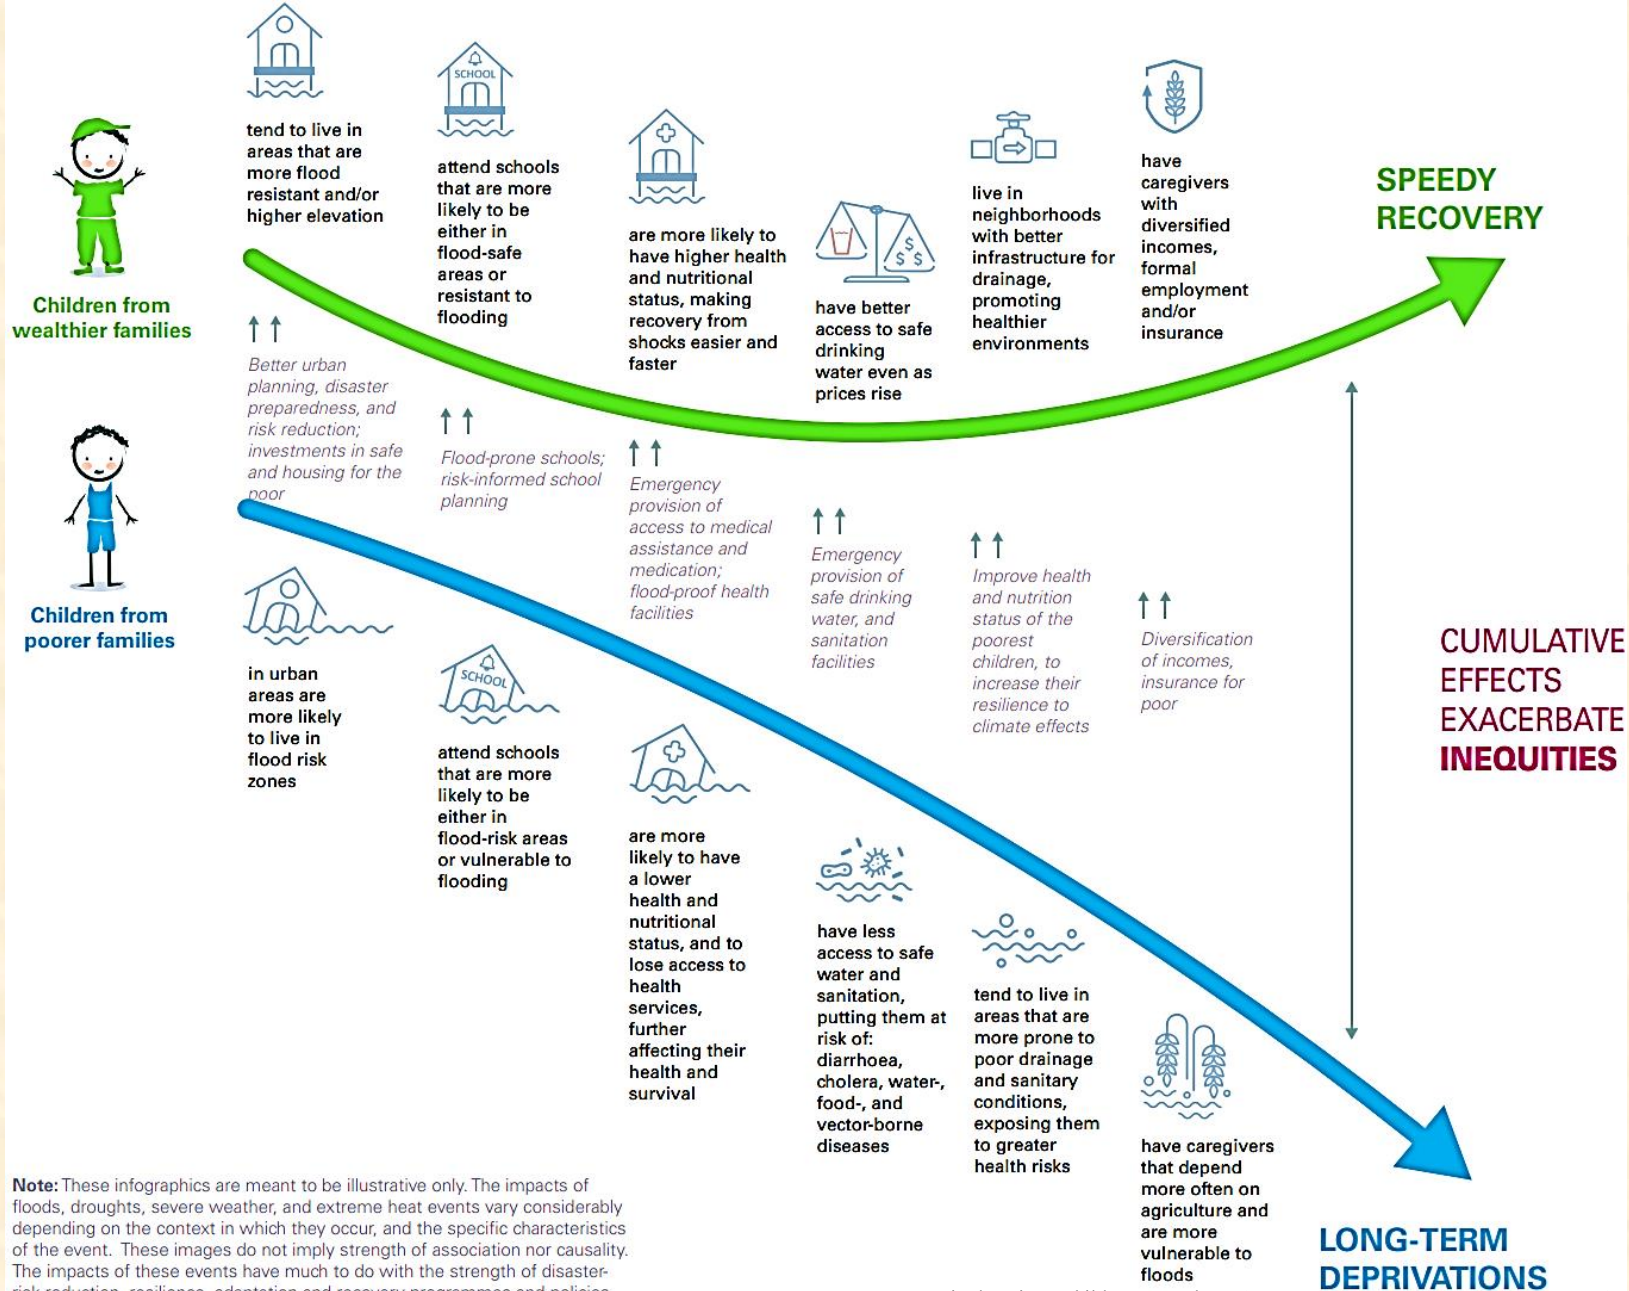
Children from wealthier families

tend to live in areas that are more flood resistant and/or higher elevation

SCHOOL

attend schools that are more likely to be either in flood-safe areas or resistant to flooding

are more likely to have higher health and nutritional status, making recovery from shocks easier and faster

have better access to safe drinking water even as prices rise

live in neighborhoods with better infrastructure for drainage, promoting healthier environments

have caregivers with diversified incomes, formal employment and/or insurance

SPEEDY RECOVERY

Better urban planning, disaster preparedness, and risk reduction; investments in safe and housing for the poor

Flood-prone schools; risk-informed school planning

Emergency provision of access to medical assistance and medication; flood-proof health facilities

Emergency provision of safe drinking water, and sanitation facilities

Improve health and nutrition status of the poorest children, to increase their resilience to climate effects

Diversification of incomes, insurance for poor

CUMULATIVE EFFECTS EXACERBATE INEQUITIES

Children from poorer families

in urban areas are more likely to live in flood risk zones

SCHOOL

attend schools that are more likely to be either in flood-risk areas or vulnerable to flooding

are more likely to have a lower health and nutritional status, and to lose access to health services, further affecting their health and survival

have less access to safe water and sanitation, putting them at risk of: diarrhoea, cholera, water-, food-, and vector-borne diseases

tend to live in areas that are more prone to poor drainage and sanitary conditions, exposing them to greater health risks

have caregivers that depend more often on agriculture and are more vulnerable to floods

LONG-TERM DEPRIVATIONS

Note: These infographics are meant to be illustrative only. The impacts of floods, droughts, severe weather, and extreme heat events vary considerably depending on the context in which they occur, and the specific characteristics of the event. These images do not imply strength of association nor causality. The impacts of these events have much to do with the strength of disaster-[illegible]